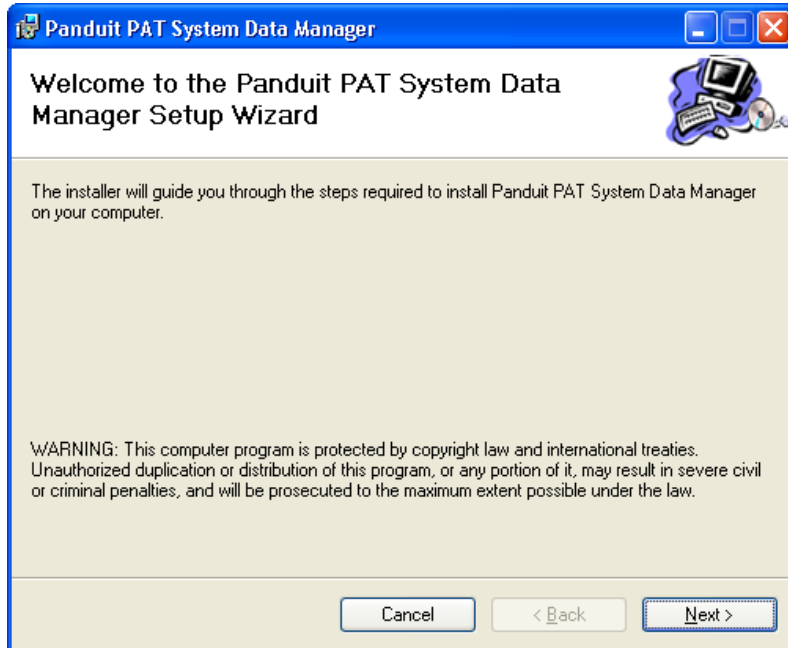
Panduit PAT System Data Manager

Welcome to the Panduit PAT System Data Manager Setup Wizard

The installer will guide you through the steps required to install Panduit PAT System Data Manager on your computer.

WARNING: This computer program is protected by copyright law and international treaties. Unauthorized duplication or distribution of this program, or any portion of it, may result in severe civil or criminal penalties, and will be prosecuted to the maximum extent possible under the law.

Cancel

< Back

Next >